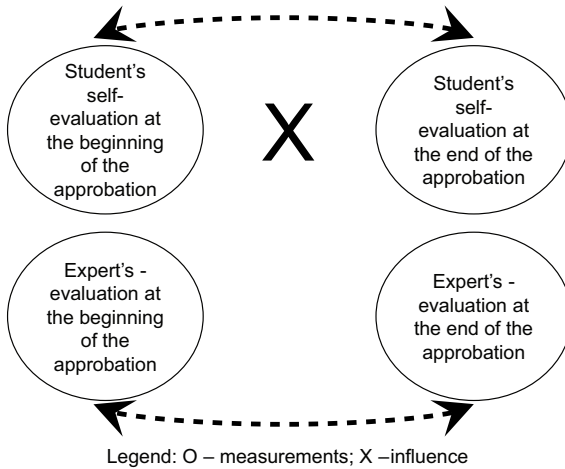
Student's self-evaluation at the beginning of the approbation

X

Student's self-evaluation at the end of the approbation

Expert's -evaluation at the beginning of the approbation

Expert's -evaluation at the end of the approbation

Legend: O – measurements; X –influence